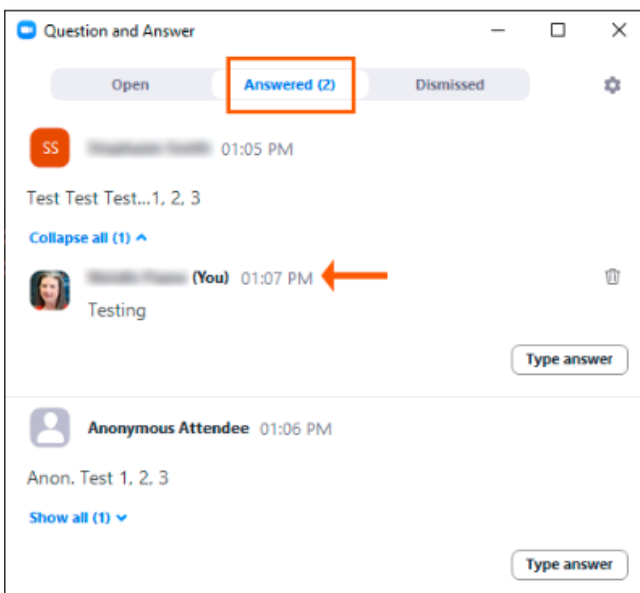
Question and Answer

Open Answered (2) Dismissed

SS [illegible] 01:05 PM

Test Test Test...1, 2, 3

Collapse all (1)

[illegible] (You) 01:07 PM

Testing

Type answer

Anonymous Attendee 01:06 PM

Anon. Test 1, 2, 3

Show all (1)

Type answer